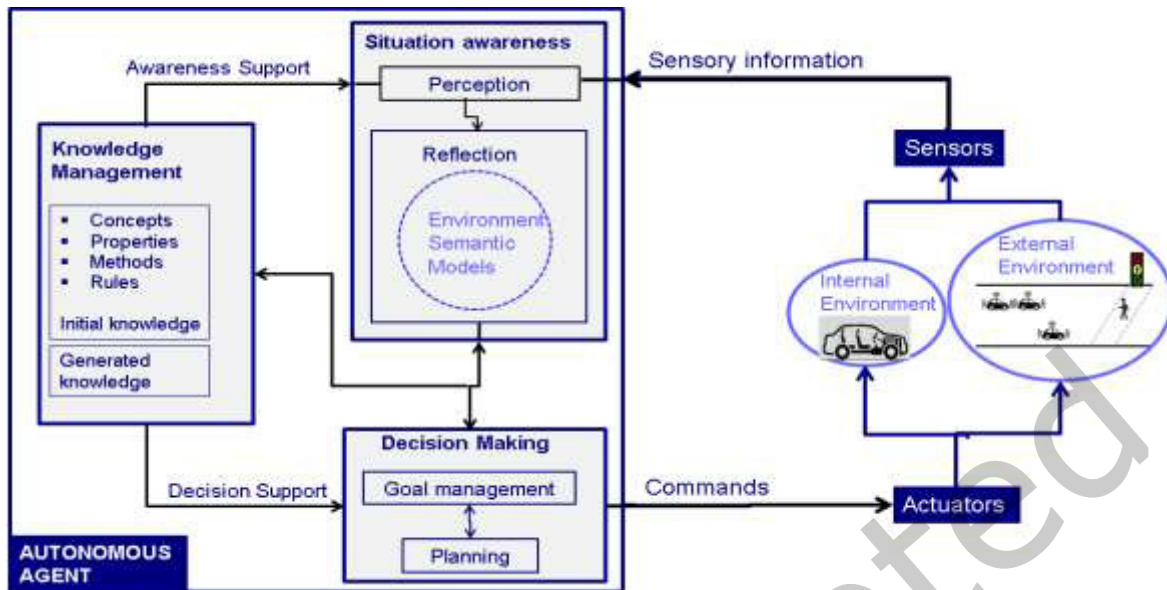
Situation awareness

Awareness Support

Perception

Sensory information

Reflection

Sensors

Knowledge Management

- Concepts
- Properties
- Methods
- Rules

Initial knowledge

Environment Semantic Models

External Environment

Internal Environment

Generated knowledge

Decision Making

Decision Support

Goal management

Commands

Actuators

Planning

AUTONOMOUS AGENT

ted